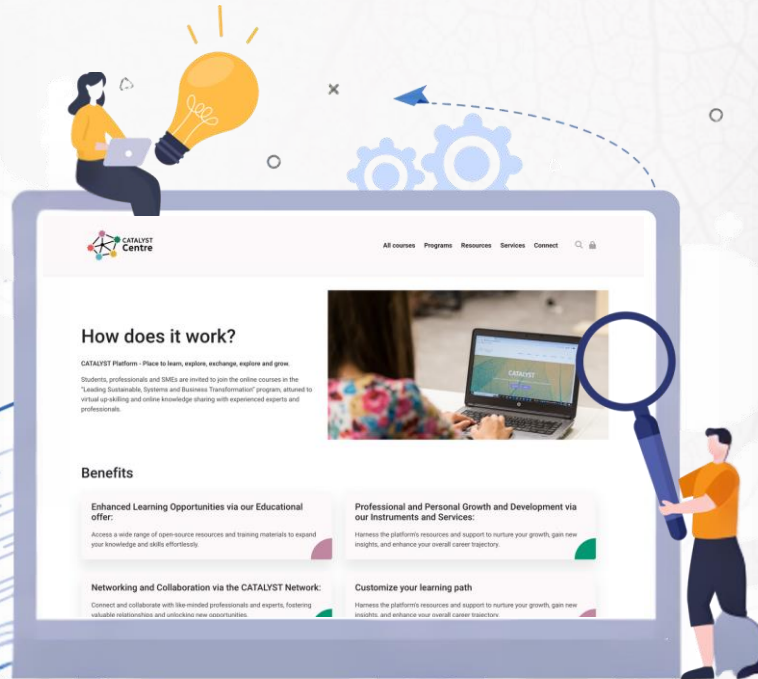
CATALYST Centre

All courses Programs Resources Services Connect

How does it work?

CATALYST Platform - Place to learn, explore, exchange, explore and grow.

Students, professionals and SMEs are invited to join the online courses in the "Leading Sustainable, Systems and Business Transformation" program, attuned to virtual up-skilling and online knowledge sharing with experienced experts and professionals.

CATALYST

Benefits

Enhanced Learning Opportunities via our Educational offer:

Access a wide range of open-source resources and training materials to expand your knowledge and skills effortlessly.

Professional and Personal Growth and Development via our Instruments and Services:

Harness the platform's resources and support to nurture your growth, gain new insights, and enhance your overall career trajectory.

Networking and Collaboration via the CATALYST Network:

Connect and collaborate with like-minded professionals and experts, fostering valuable relationships and unlocking new opportunities.

Customize your learning path

Harness the platform's resources and support to nurture your growth, gain new insights, and enhance your overall career trajectory.